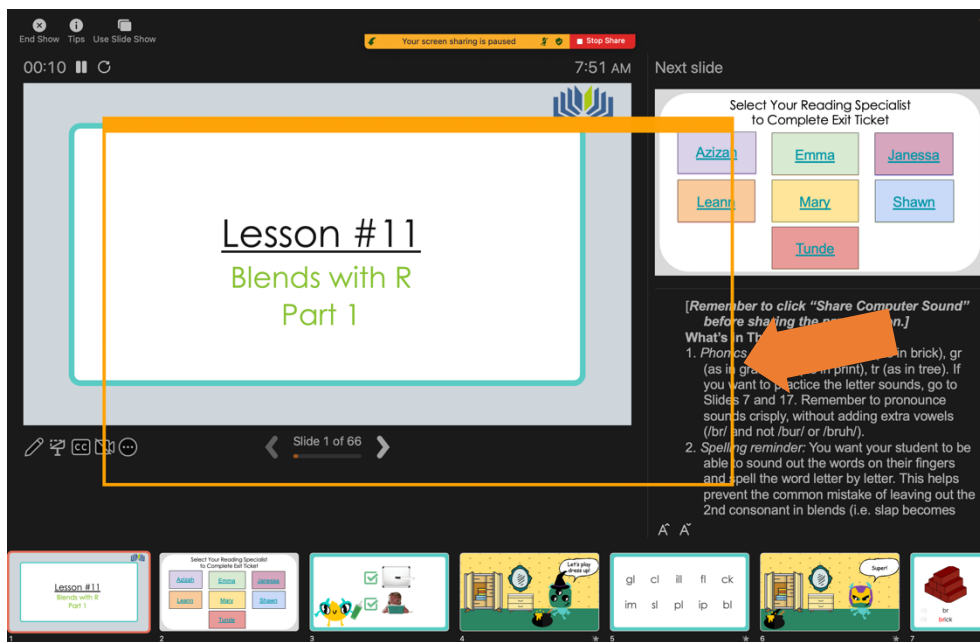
End Show Tips Use Slide Show

Your screen sharing is paused Stop Share

00:10

7:51 AM

Next slide

Lesson #11
Blends with R
Part 1

Slide 1 of 66

Select Your Reading Specialist to Complete Exit Ticket

| Azizah | Emma | Janessa |
|---|---|---|
| Leann | Mary | Shawn |
| | Tunde | |

[Remember to click "Share Computer Sound" before sharing the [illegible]on.]
What's in Th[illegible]
1. Phonics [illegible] in brick), gr (as in gra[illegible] in print), tr (as in tree). If you want to practice the letter sounds, go to Slides 7 and 17. Remember to pronounce sounds crisply, without adding extra vowels (/br/ and not /bur/ or /bruh/).
2. Spelling reminder: You want your student to be able to sound out the words on their fingers and spell the word letter by letter. This helps prevent the common mistake of leaving out the 2nd consonant in blends (i.e. slap becomes

1

Lesson #11
Blends with R
Part 1

2

Select Your Reading Specialist to Complete Exit Ticket
Azizah Emma Janessa
Leann Mary Shawn
Tunde

3

4

Let's play dress up!

5

gl cl ill fl ck
im sl pl ip bl

6

Super!

7

br
brick